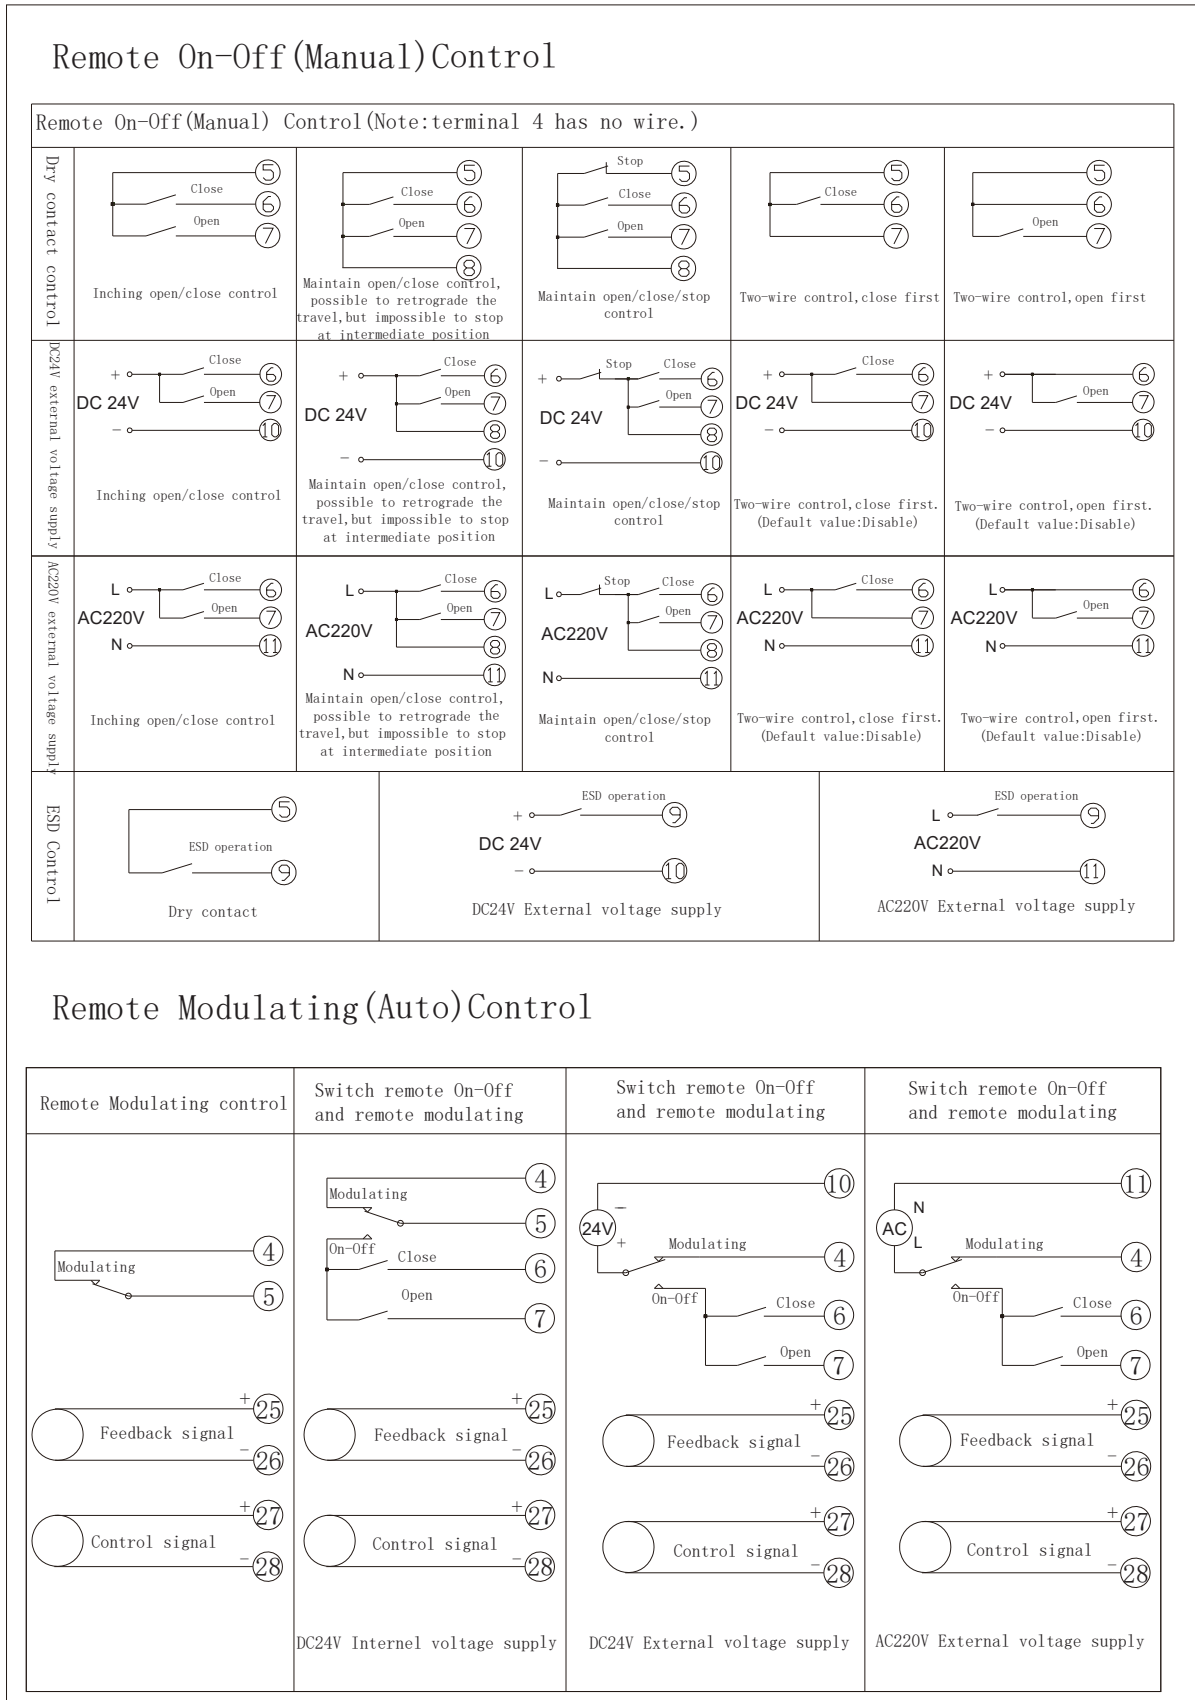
Remote On-Off(Manual)Control

Remote On-Off(Manual) Control(Note:terminal 4 has no wire.)

Dry contact control

Close
Open
5
6
7
Inching open/close control

Close
Open
5
6
7
8
Maintain open/close control, possible to retrograde the travel,but impossible to stop at intermediate position

Stop
Close
Open
5
6
7
8
Maintain open/close/stop control

Close
5
6
7
Two-wire control,close first

Open
5
6
7
Two-wire control,open first

DC24V external voltage supply

+
DC 24V
−
Close
Open
6
7
10
Inching open/close control

+
DC 24V
−
Close
Open
6
7
8
10
Maintain open/close control, possible to retrograde the travel,but impossible to stop at intermediate position

+
DC 24V
−
Stop
Close
Open
6
7
8
10
Maintain open/close/stop control

+
DC 24V
−
Close
6
7
10
Two-wire control,close first. (Default value:Disable)

+
DC 24V
−
Open
6
7
10
Two-wire control,open first. (Default value:Disable)

AC220V external voltage supply

L
AC220V
N
Close
Open
6
7
11
Inching open/close control

L
AC220V
N
Close
Open
6
7
8
11
Maintain open/close control, possible to retrograde the travel,but impossible to stop at intermediate position

L
AC220V
N
Stop
Close
Open
6
7
8
11
Maintain open/close/stop control

L
AC220V
N
Close
6
7
11
Two-wire control,close first. (Default value:Disable)

L
AC220V
N
Open
6
7
11
Two-wire control,open first. (Default value:Disable)

ESD Control

ESD operation
5
9
Dry contact

+
DC 24V
−
ESD operation
9
10
DC24V External voltage supply

L
AC220V
N
ESD operation
9
11
AC220V External voltage supply

Remote Modulating(Auto)Control

| Remote Modulating control | Switch remote On-Off and remote modulating | Switch remote On-Off and remote modulating | Switch remote On-Off and remote modulating |
|---|---|---|---|

Modulating
4
5
Feedback signal
+ 25
− 26
Control signal
+ 27
− 28

Modulating
4
5
On-Off
Close
Open
6
7
Feedback signal
+ 25
− 26
Control signal
+ 27
− 28
DC24V Internel voltage supply

24V
−
+
Modulating
10
4
On-Off
Close
Open
6
7
Feedback signal
+ 25
− 26
Control signal
+ 27
− 28
DC24V External voltage supply

AC
N
L
Modulating
11
4
On-Off
Close
Open
6
7
Feedback signal
+ 25
− 26
Control signal
+ 27
− 28
AC220V External voltage supply